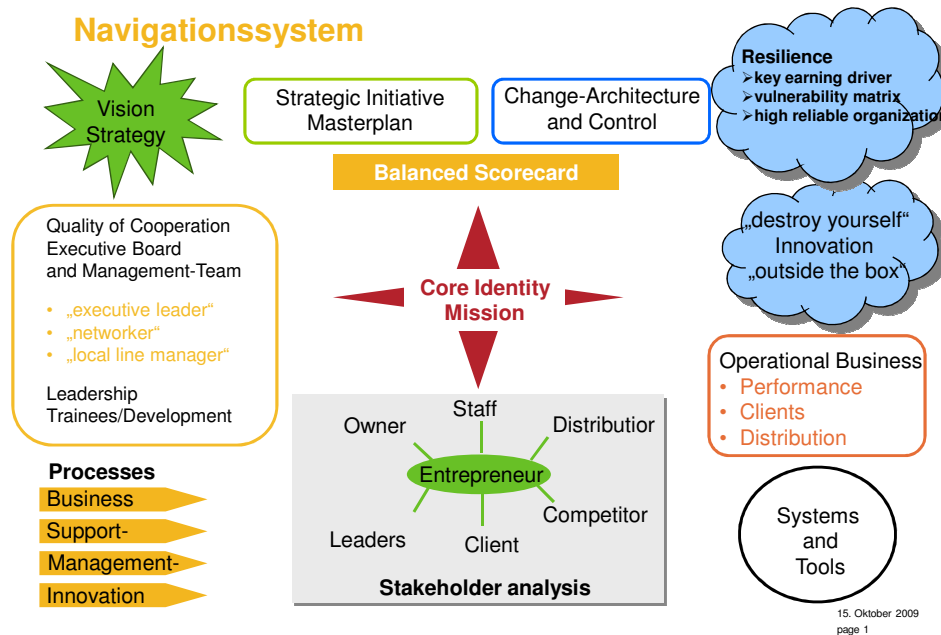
Navigationssystem

Vision Strategy

Strategic Initiative Masterplan

Change-Architecture and Control

Resilience
➢key earning driver
➢vulnerability matrix
➢high reliable organizati

Balanced Scorecard

Quality of Cooperation
Executive Board
and Management-Team

• „executive leader“
• „networker“
• „local line manager“

Leadership
Trainees/Development

Core Identity
Mission

„destroy yourself“
Innovation
„outside the box“

Operational Business
• Performance
• Clients
• Distribution

Processes
Business
Support-
Management-
Innovation

Owner
Staff
Distributior
Entrepreneur
Leaders
Client
Competitor
Stakeholder analysis

Systems and Tools

15. Oktober 2009
page 1